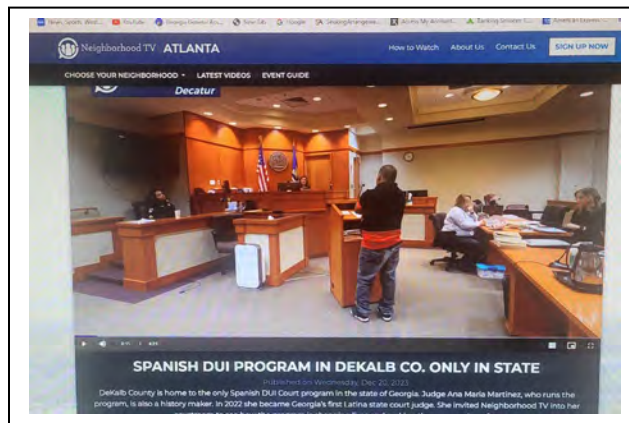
News, Sports, Weat... YouTube Georgia Power... Slow Cab Google Seating Arrangeme... Alaska My Account... Banking Services... American Express

Neighborhood TV ATLANTA

How to Watch About Us Contact Us SIGN UP NOW

CHOOSE YOUR NEIGHBORHOOD LATEST VIDEOS EVENT GUIDE

Decatur

SPANISH DUI PROGRAM IN DEKALB CO. ONLY IN STATE

Published on Wednesday, Dec 20, 2023

DeKalb County is home to the only Spanish DUI Court program in the state of Georgia. Judge Ana Maria Martinez, who runs the program, is also a history maker. In 2022 she became Georgia's first Latina state court judge. She invited Neighborhood TV into her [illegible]